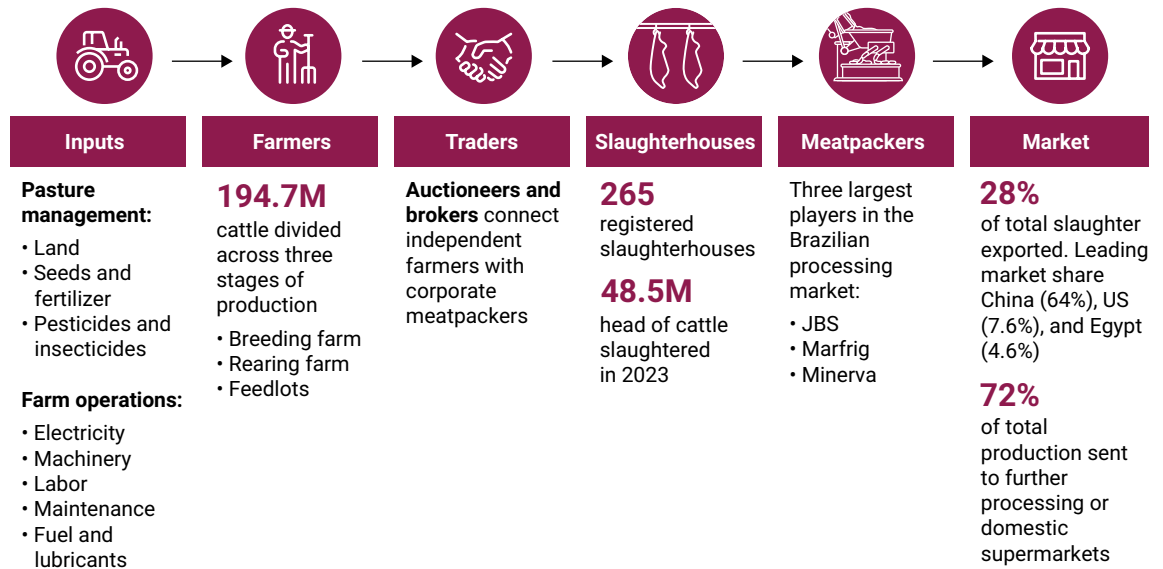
Inputs

Pasture management:
• Land
• Seeds and fertilizer
• Pesticides and insecticides

Farm operations:
• Electricity
• Machinery
• Labor
• Maintenance
• Fuel and lubricants

Farmers

194.7M
cattle divided across three stages of production
• Breeding farm
• Rearing farm
• Feedlots

Traders

Auctioneers and brokers connect independent farmers with corporate meatpackers

Slaughterhouses

265
registered slaughterhouses

48.5M
head of cattle slaughtered in 2023

Meatpackers

Three largest players in the Brazilian processing market:
• JBS
• Marfrig
• Minerva

Market

28%
of total slaughter exported. Leading market share China (64%), US (7.6%), and Egypt (4.6%)

72%
of total production sent to further processing or domestic supermarkets